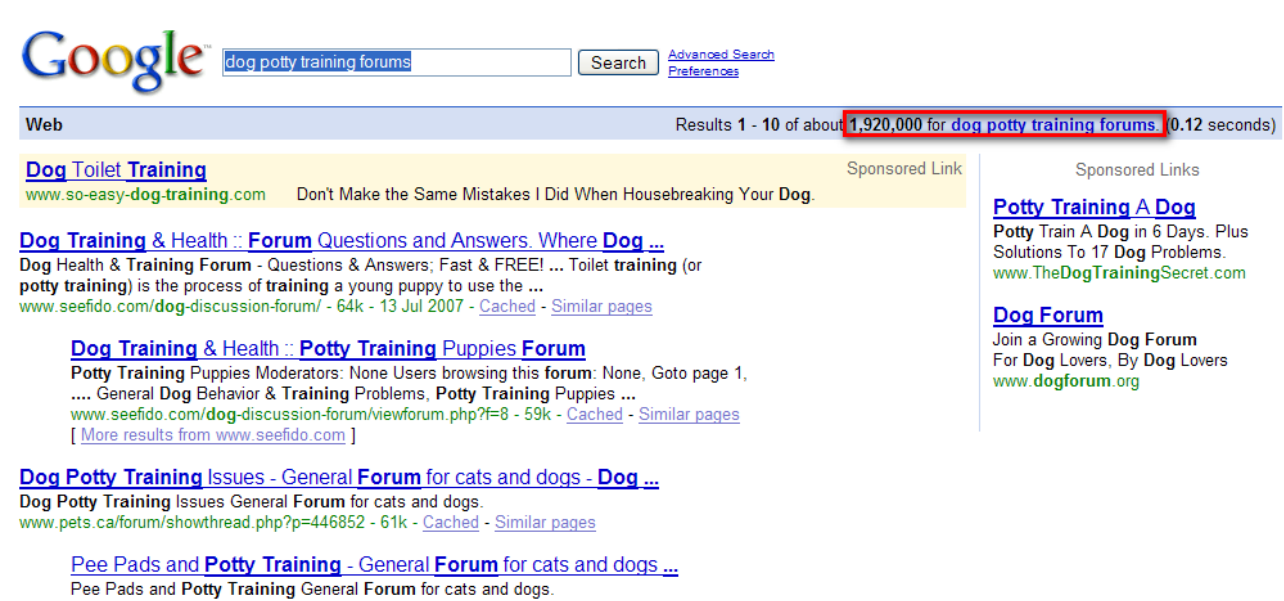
Google™ dog potty training forums Search Advanced Search Preferences

Web

Results 1 - 10 of about 1,920,000 for dog potty training forums. (0.12 seconds)

Dog Toilet Training
www.so-easy-dog-training.com Don't Make the Same Mistakes I Did When Housebreaking Your Dog.
Sponsored Link

Dog Training & Health :: Forum Questions and Answers. Where Dog ...
Dog Health & Training Forum - Questions & Answers; Fast & FREE! ... Toilet training (or potty training) is the process of training a young puppy to use the ...
www.seefido.com/dog-discussion-forum/ - 64k - 13 Jul 2007 - Cached - Similar pages

Dog Training & Health :: Potty Training Puppies Forum
Potty Training Puppies Moderators: None Users browsing this forum: None, Goto page 1, .... General Dog Behavior & Training Problems, Potty Training Puppies ...
www.seefido.com/dog-discussion-forum/viewforum.php?f=8 - 59k - Cached - Similar pages
[ More results from www.seefido.com ]

Dog Potty Training Issues - General Forum for cats and dogs - Dog ...
Dog Potty Training Issues General Forum for cats and dogs.
www.pets.ca/forum/showthread.php?p=446852 - 61k - Cached - Similar pages

Pee Pads and Potty Training - General Forum for cats and dogs ...
Pee Pads and Potty Training General Forum for cats and dogs.

Sponsored Links

Potty Training A Dog
Potty Train A Dog in 6 Days. Plus Solutions To 17 Dog Problems.
www.TheDogTrainingSecret.com

Dog Forum
Join a Growing Dog Forum For Dog Lovers, By Dog Lovers
www.dogforum.org